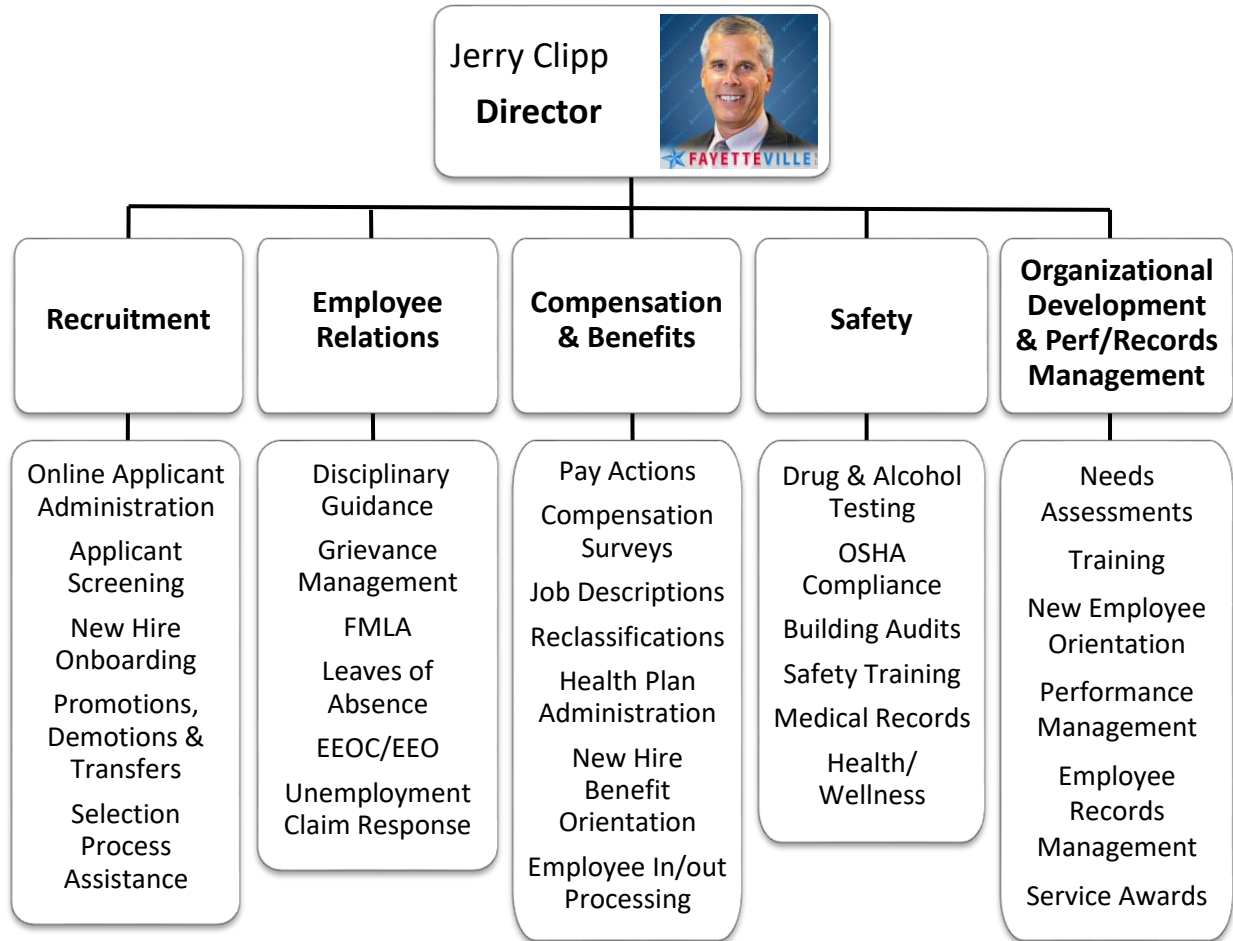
Jerry Clipp
Director

FAYETTEVILLE

Recruitment

Online Applicant Administration
Applicant Screening
New Hire Onboarding
Promotions, Demotions & Transfers
Selection Process Assistance

Employee Relations

Disciplinary Guidance
Grievance Management
FMLA
Leaves of Absence
EEOC/EEO
Unemployment Claim Response

Compensation & Benefits

Pay Actions
Compensation Surveys
Job Descriptions
Reclassifications
Health Plan Administration
New Hire Benefit Orientation
Employee In/out Processing

Safety

Drug & Alcohol Testing
OSHA Compliance
Building Audits
Safety Training
Medical Records
Health/ Wellness

Organizational Development & Perf/Records Management

Needs Assessments
Training
New Employee Orientation
Performance Management
Employee Records Management
Service Awards